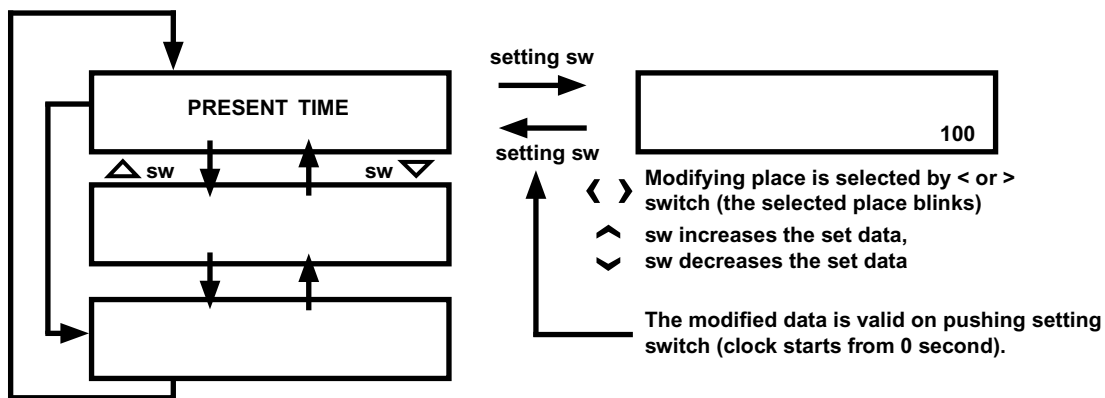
PRESENT TIME

△ sw

sw ▽

setting sw

setting sw

100

❮ ❯ Modifying place is selected by < or > switch (the selected place blinks)

^ sw increases the set data,

⌄ sw decreases the set data

The modified data is valid on pushing setting switch (clock starts from 0 second).